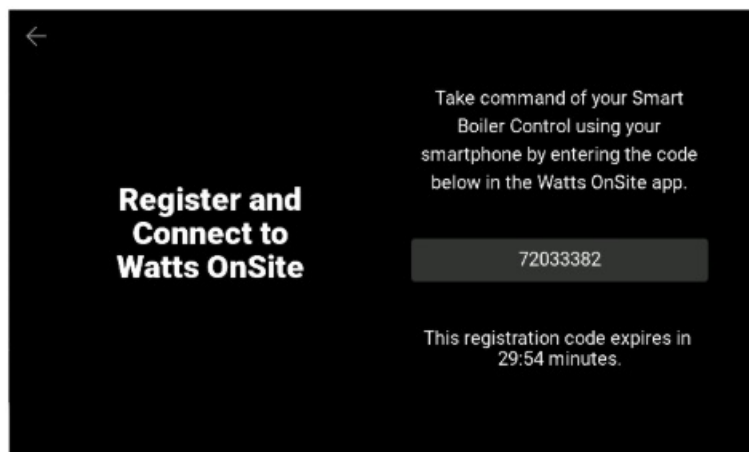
Register and Connect to Watts OnSite

Take command of your Smart Boiler Control using your smartphone by entering the code below in the Watts OnSite app.

72033382

This registration code expires in 29:54 minutes.